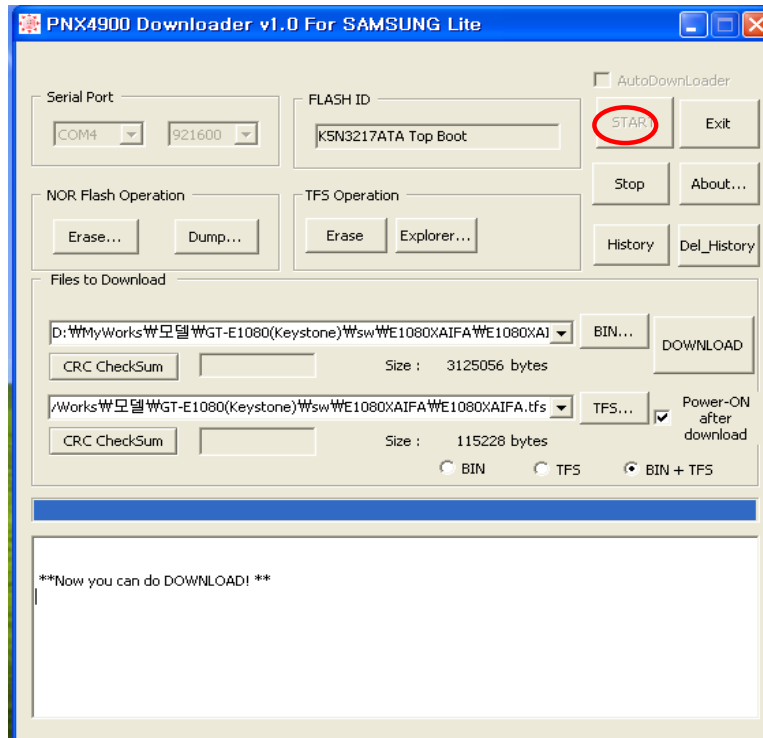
PNX4900 Downloader v1.0 For SAMSUNG Lite

AutoDownLoader

Serial Port

COM4

921600

FLASH ID

K5N3217ATA Top Boot

START

Exit

Stop

About...

NOR Flash Operation

Erase...

Dump...

TFS Operation

Erase

Explorer...

History

Del_History

Files to Download

D:₩MyWorks₩모델₩GT-E1080(Keystone)₩sw₩E1080XAIFA₩E1080XAI

BIN...

DOWNLOAD

CRC CheckSum

Size : 3125056 bytes

/Works₩모델₩GT-E1080(Keystone)₩sw₩E1080XAIFA₩E1080XAIFA.tfs

TFS...

Power-ON after download

CRC CheckSum

Size : 115228 bytes

BIN

TFS

BIN + TFS

**Now you can do DOWNLOAD! **